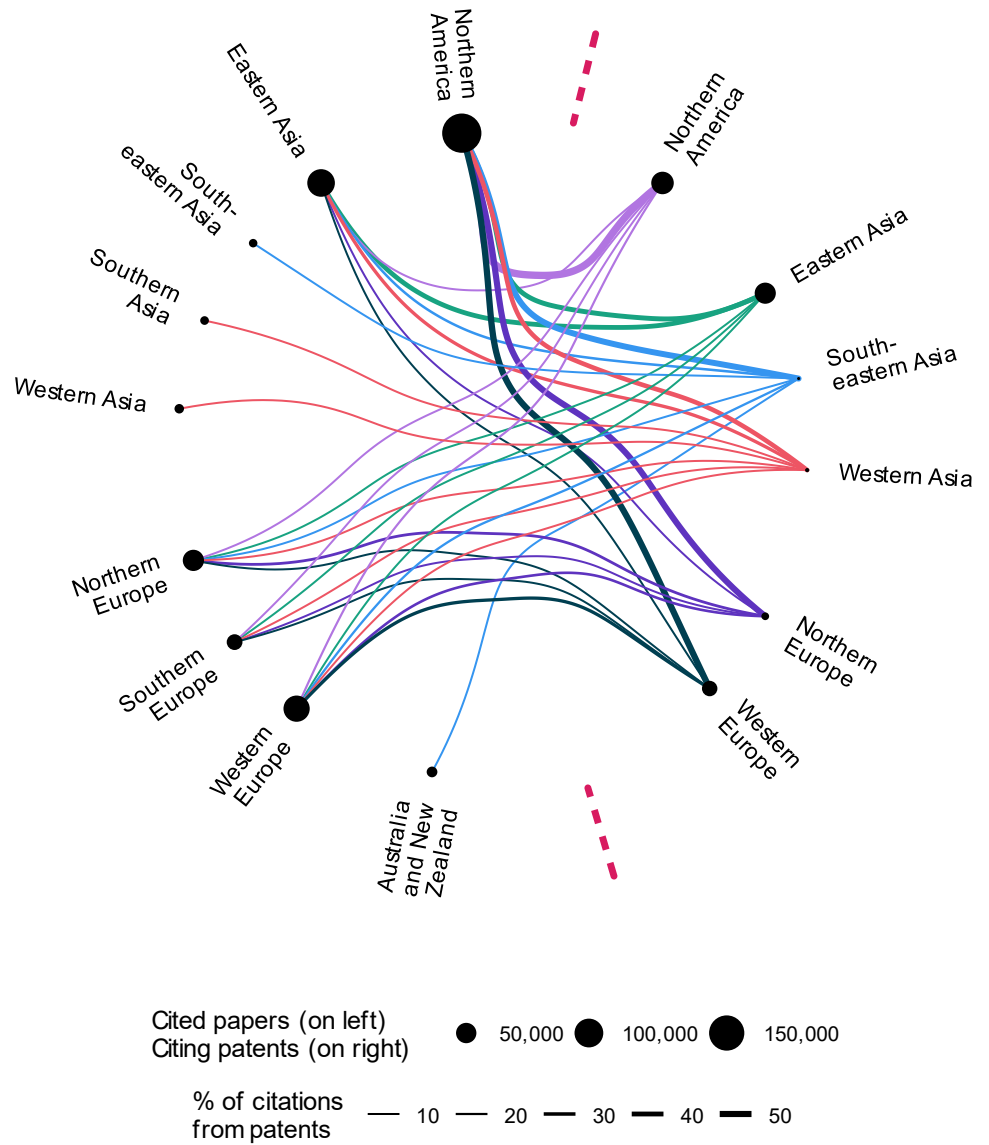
Northern America

Eastern Asia

South-eastern Asia

Southern Asia

Western Asia

Northern Europe

Southern Europe

Western Europe

Australia and New Zealand

Northern America

Eastern Asia

South-eastern Asia

Western Asia

Northern Europe

Western Europe

Cited papers (on left)
Citing patents (on right)

50,000 100,000 150,000

% of citations from patents

10 20 30 40 50